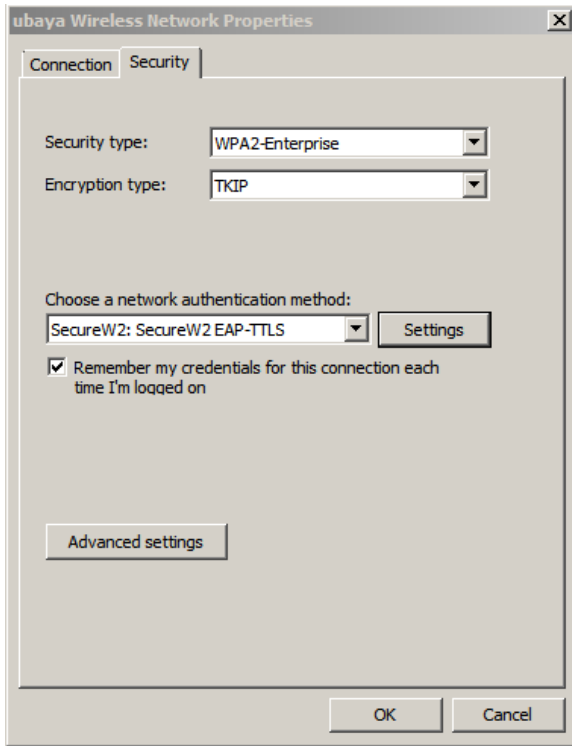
ubaya Wireless Network Properties

Connection Security

Security type: WPA2-Enterprise

Encryption type: TKIP

Choose a network authentication method:

SecureW2: SecureW2 EAP-TTLS Settings

Remember my credentials for this connection each time I'm logged on

Advanced settings

OK Cancel